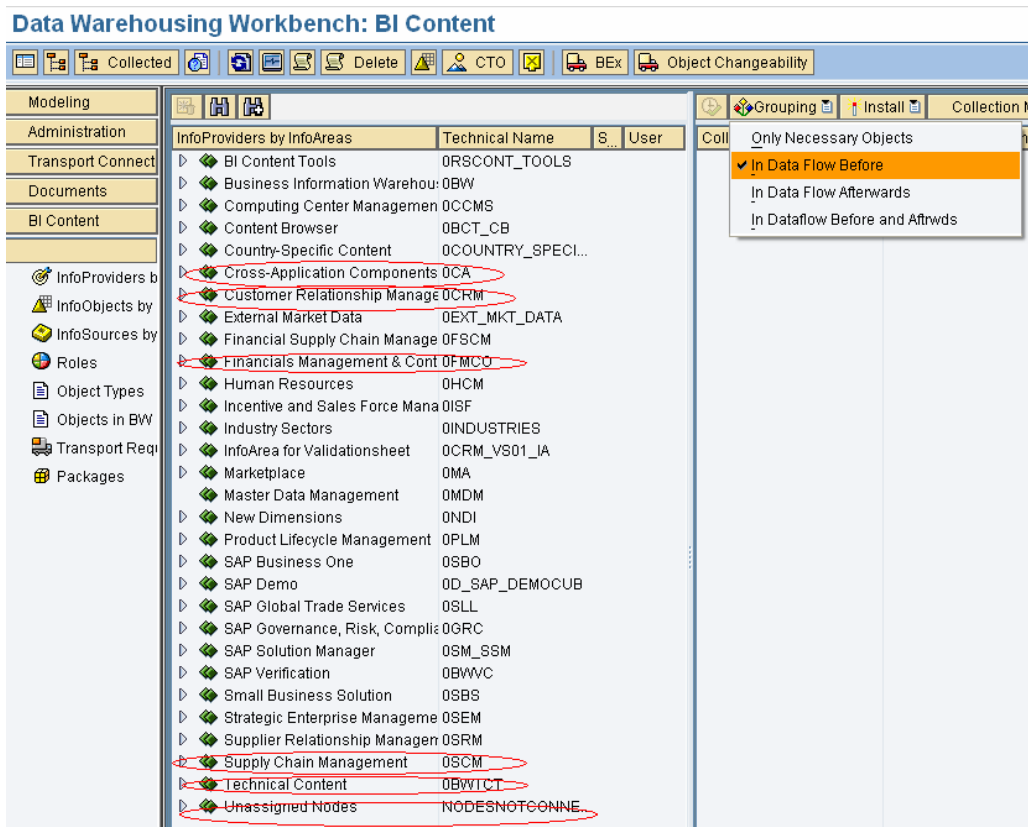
Data Warehousing Workbench: BI Content

Collected | Delete | CTO | BEx | Object Changeability

Modeling
Administration
Transport Connect
Documents
BI Content

InfoProviders b
InfoObjects by
InfoSources by
Roles
Object Types
Objects in BW
Transport Requ
Packages

| InfoProviders by InfoAreas | Technical Name | S... | User |
|---|---|---|---|
| BI Content Tools | 0RSCONT_TOOLS | | |
| Business Information Warehou | 0BW | | |
| Computing Center Managemen | 0CCMS | | |
| Content Browser | 0BCT_CB | | |
| Country-Specific Content | 0COUNTRY_SPECI... | | |
| Cross-Application Components | 0CA | | |
| Customer Relationship Manage | 0CRM | | |
| External Market Data | 0EXT_MKT_DATA | | |
| Financial Supply Chain Manage | 0FSCM | | |
| Financials Management & Cont | 0FMCO | | |
| Human Resources | 0HCM | | |
| Incentive and Sales Force Mana | 0ISF | | |
| Industry Sectors | 0INDUSTRIES | | |
| InfoArea for Validationsheet | 0CRM_VS01_IA | | |
| Marketplace | 0MA | | |
| Master Data Management | 0MDM | | |
| New Dimensions | 0NDI | | |
| Product Lifecycle Management | 0PLM | | |
| SAP Business One | 0SBO | | |
| SAP Demo | 0D_SAP_DEMOCUB | | |
| SAP Global Trade Services | 0SLL | | |
| SAP Governance, Risk, Complia | 0GRC | | |
| SAP Solution Manager | 0SM_SSM | | |
| SAP Verification | 0BWVC | | |
| Small Business Solution | 0SBS | | |
| Strategic Enterprise Manageme | 0SEM | | |
| Supplier Relationship Managem | 0SRM | | |
| Supply Chain Management | 0SCM | | |
| Technical Content | 0BWTCT | | |
| Unassigned Nodes | NODESNOTCONNE... | | |

Grouping | Install | Collection M
Coll
Only Necessary Objects
In Data Flow Before
In Data Flow Afterwards
In Dataflow Before and Aftrwds